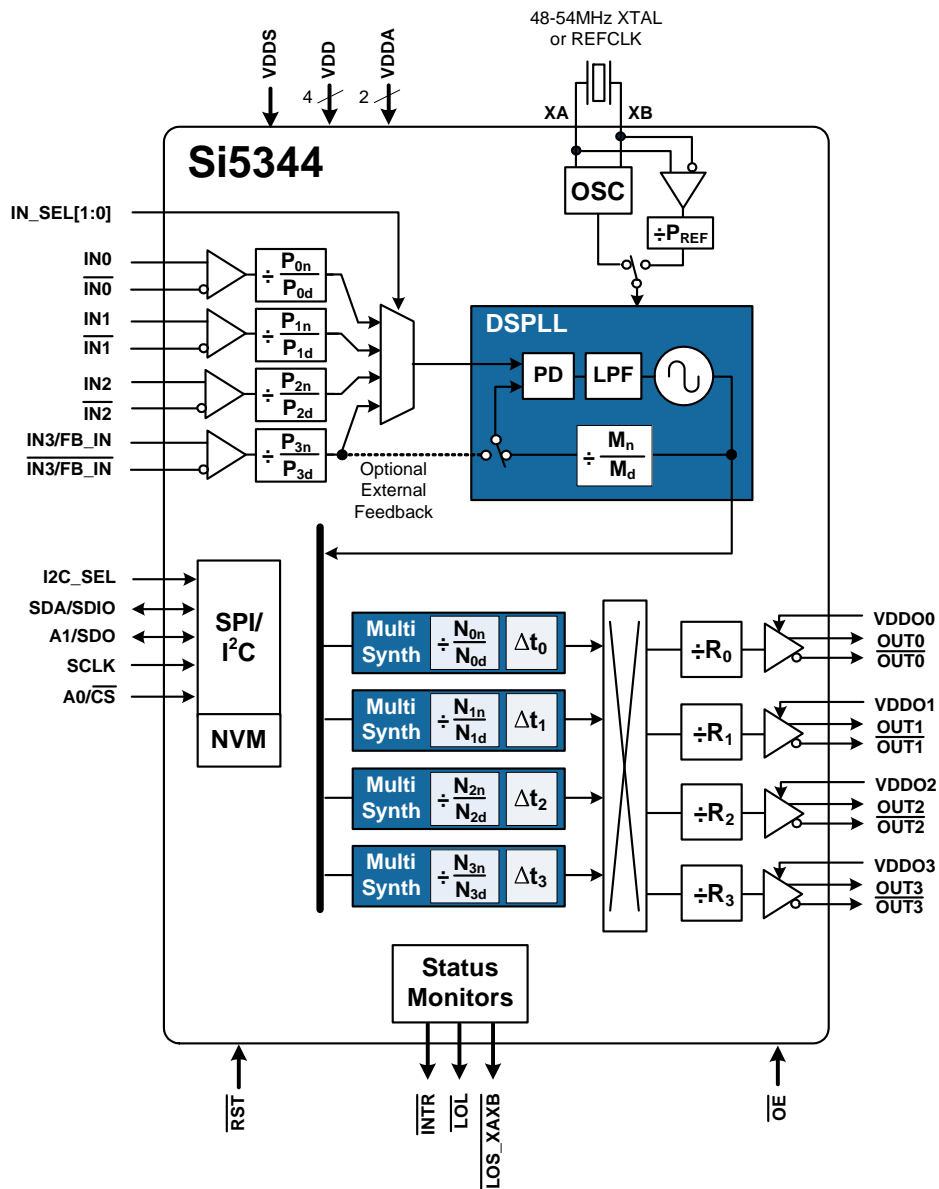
48-54MHz XTAL or REFCLK

VDDS
VDD
4
VDDA
2

XA
XB

Si5344

OSC

$\div P_{REF}$

IN_SEL[1:0]

IN0
$\overline{IN0}$
$\div \frac{P_{0n}}{P_{0d}}$

IN1
$\overline{IN1}$
$\div \frac{P_{1n}}{P_{1d}}$

IN2
$\overline{IN2}$
$\div \frac{P_{2n}}{P_{2d}}$

IN3/FB_IN
$\overline{IN3/FB\_IN}$
$\div \frac{P_{3n}}{P_{3d}}$

DSPLL
PD
LPF
$\div \frac{M_n}{M_d}$

Optional External Feedback

I2C_SEL
SDA/SDIO
A1/SDO
SCLK
A0/$\overline{CS}$

SPI/ $I^2C$
NVM

Multi Synth $\div \frac{N_{0n}}{N_{0d}}$ $\Delta t_0$
Multi Synth $\div \frac{N_{1n}}{N_{1d}}$ $\Delta t_1$
Multi Synth $\div \frac{N_{2n}}{N_{2d}}$ $\Delta t_2$
Multi Synth $\div \frac{N_{3n}}{N_{3d}}$ $\Delta t_3$

$\div R_0$
$\div R_1$
$\div R_2$
$\div R_3$

VDDO0
OUT0
$\overline{OUT0}$
VDDO1
OUT1
$\overline{OUT1}$
VDDO2
OUT2
$\overline{OUT2}$
VDDO3
OUT3
$\overline{OUT3}$

Status Monitors

$\overline{RST}$
$\overline{INTR}$
$\overline{LOL}$
$\overline{LOS\_XAXB}$
$\overline{OE}$